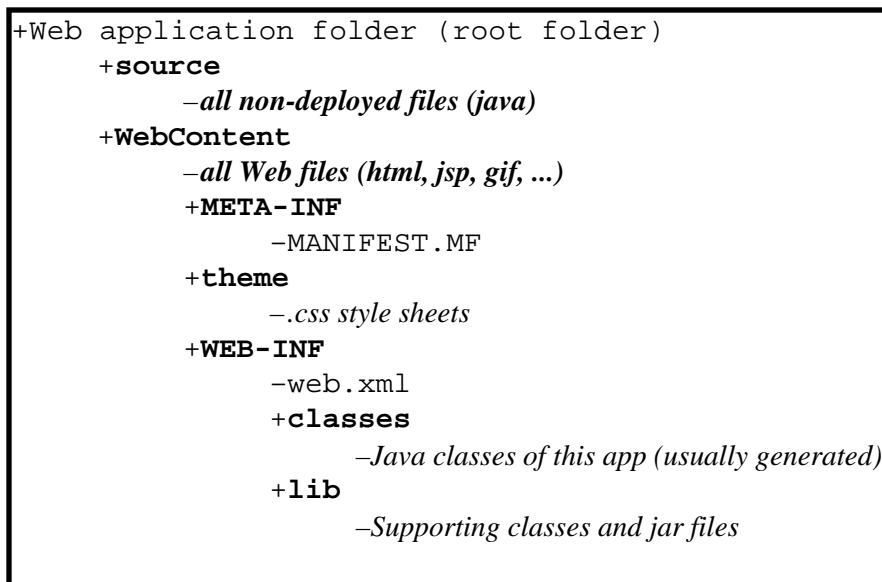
+Web application folder (root folder)
+source
–all non-deployed files (java)
+WebContent
–all Web files (html, jsp, gif, ...)
+META-INF
–MANIFEST.MF
+theme
–.css style sheets
+WEB-INF
–web.xml
+classes
–Java classes of this app (usually generated)
+lib
–Supporting classes and jar files